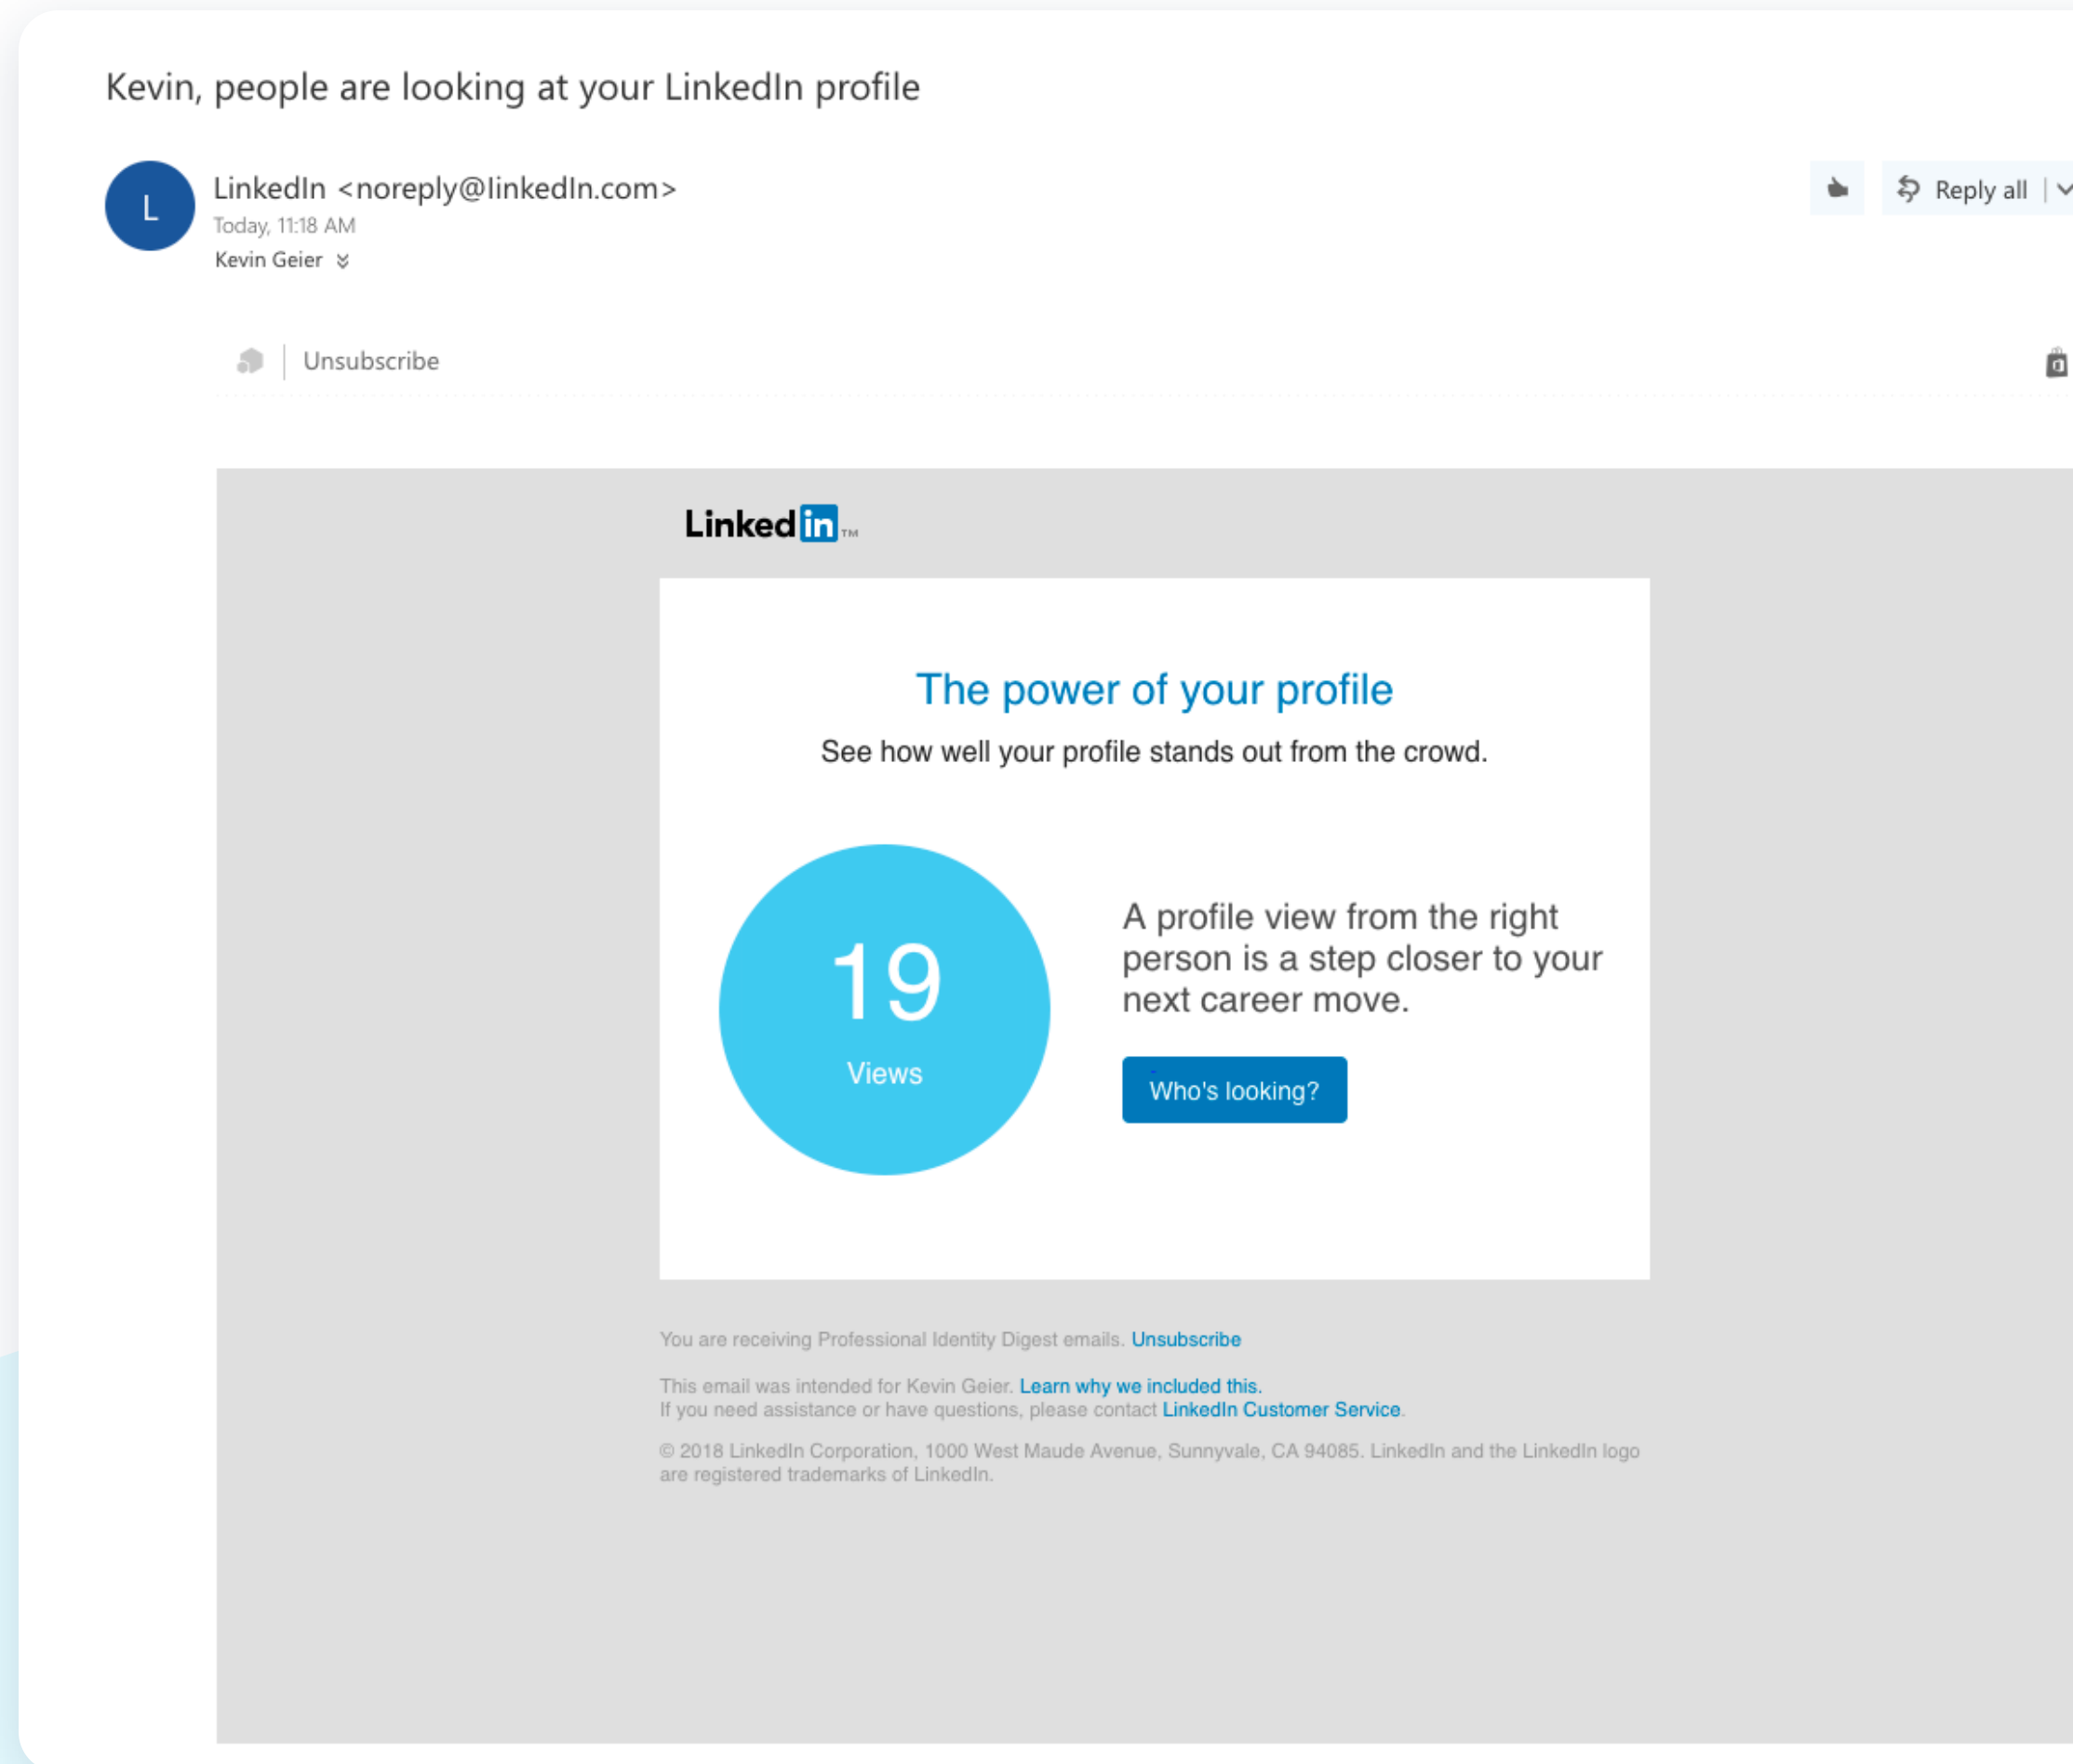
Kevin, people are looking at your LinkedIn profile

L

LinkedIn <noreply@linkedIn.com>
Today, 11:18 AM
Kevin Geier

Reply all

Unsubscribe

LinkedIn™

The power of your profile

See how well your profile stands out from the crowd.

19
Views

A profile view from the right person is a step closer to your next career move.

Who's looking?

You are receiving Professional Identity Digest emails. Unsubscribe

This email was intended for Kevin Geier. Learn why we included this.
If you need assistance or have questions, please contact LinkedIn Customer Service.

© 2018 LinkedIn Corporation, 1000 West Maude Avenue, Sunnyvale, CA 94085. LinkedIn and the LinkedIn logo are registered trademarks of LinkedIn.